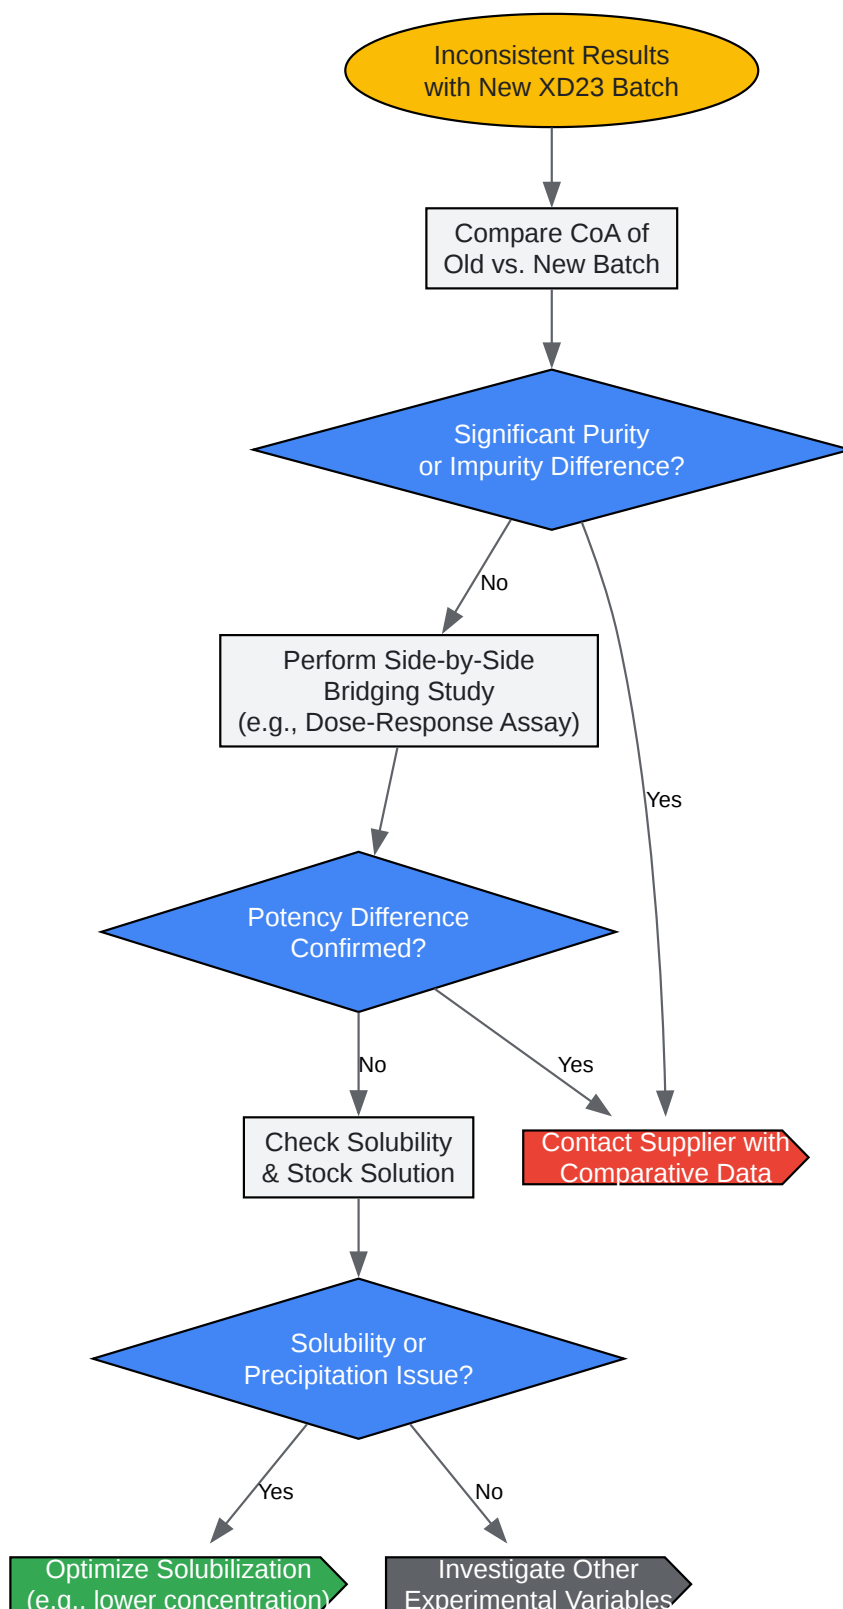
Inconsistent Results with New XD23 Batch

Compare CoA of Old vs. New Batch

Significant Purity or Impurity Difference?

No

Yes

Perform Side-by-Side Bridging Study (e.g., Dose-Response Assay)

Potency Difference Confirmed?

No

Yes

Check Solubility & Stock Solution

Contact Supplier with Comparative Data

Solubility or Precipitation Issue?

Yes

No

Optimize Solubilization (e.g., lower concentration)

Investigate Other Experimental Variables